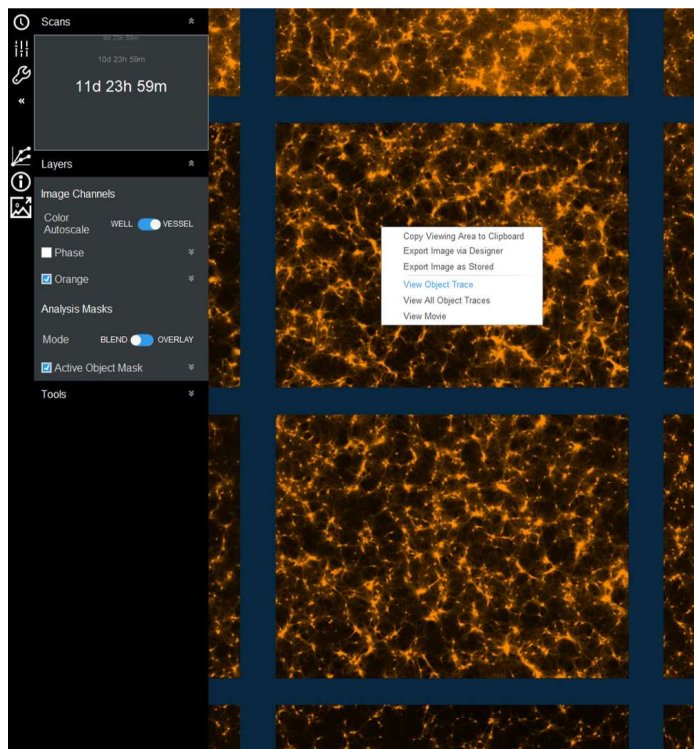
Scans

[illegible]

10d 23h 59m

11d 23h 59m

«

Layers

Image Channels

Color Autoscale WELL VESSEL

Phase

Orange

Analysis Masks

Mode BLEND OVERLAY

Active Object Mask

Tools

Copy Viewing Area to Clipboard
Export Image via Designer
Export Image as Stored
View Object Trace
View All Object Traces
View Movie